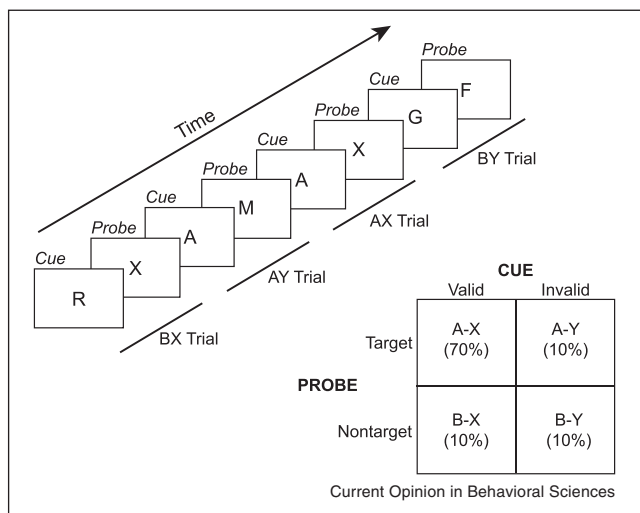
Time

Cue
R
Probe
X
BX Trial

Cue
A
Probe
M
AY Trial

Cue
A
Probe
X
AX Trial

Cue
G
Probe
F
BY Trial

CUE

| | | Valid | Invalid |
|---|---|---|---|
| PROBE | Target | A-X (70%) | A-Y (10%) |
| | Nontarget | B-X (10%) | B-Y (10%) |

Current Opinion in Behavioral Sciences